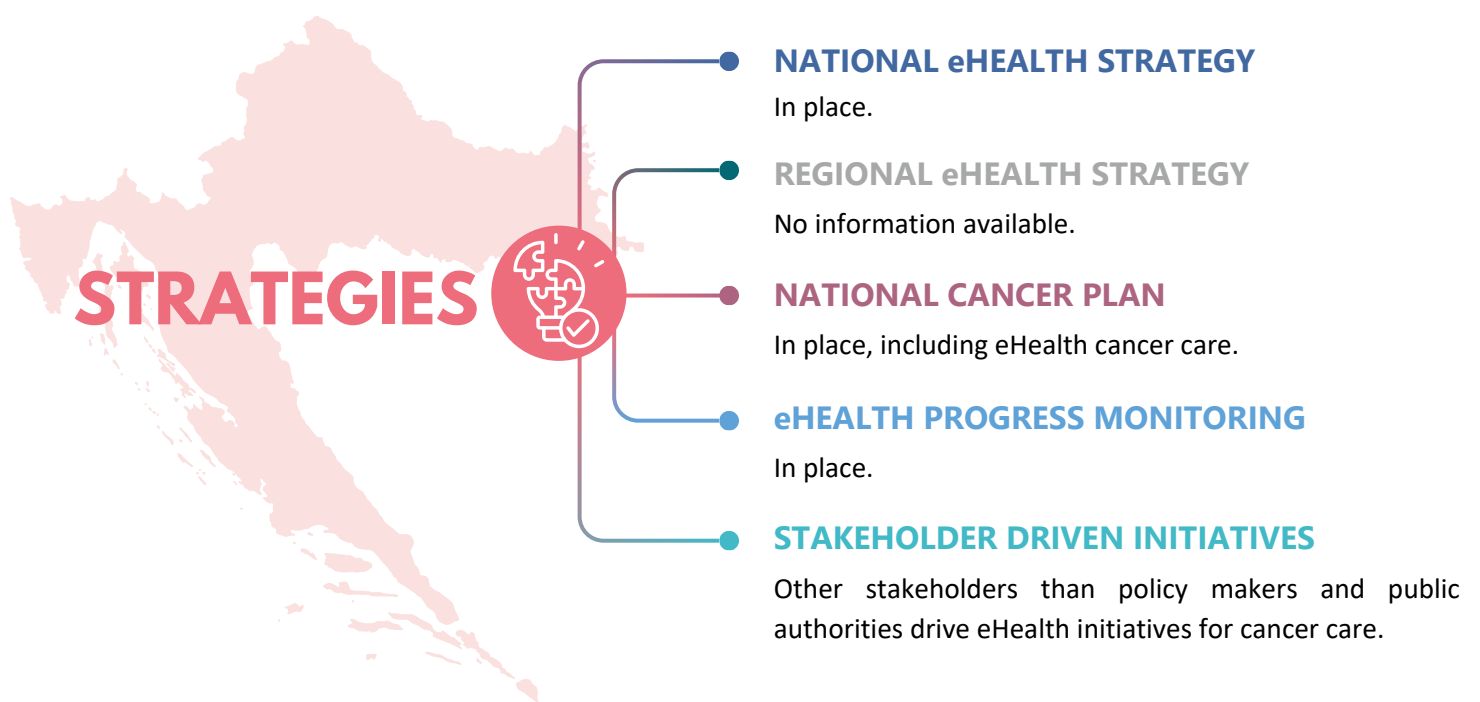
STRATEGIES

NATIONAL eHEALTH STRATEGY
In place.

REGIONAL eHEALTH STRATEGY
No information available.

NATIONAL CANCER PLAN
In place, including eHealth cancer care.

eHEALTH PROGRESS MONITORING
In place.

STAKEHOLDER DRIVEN INITIATIVES
Other stakeholders than policy makers and public authorities drive eHealth initiatives for cancer care.